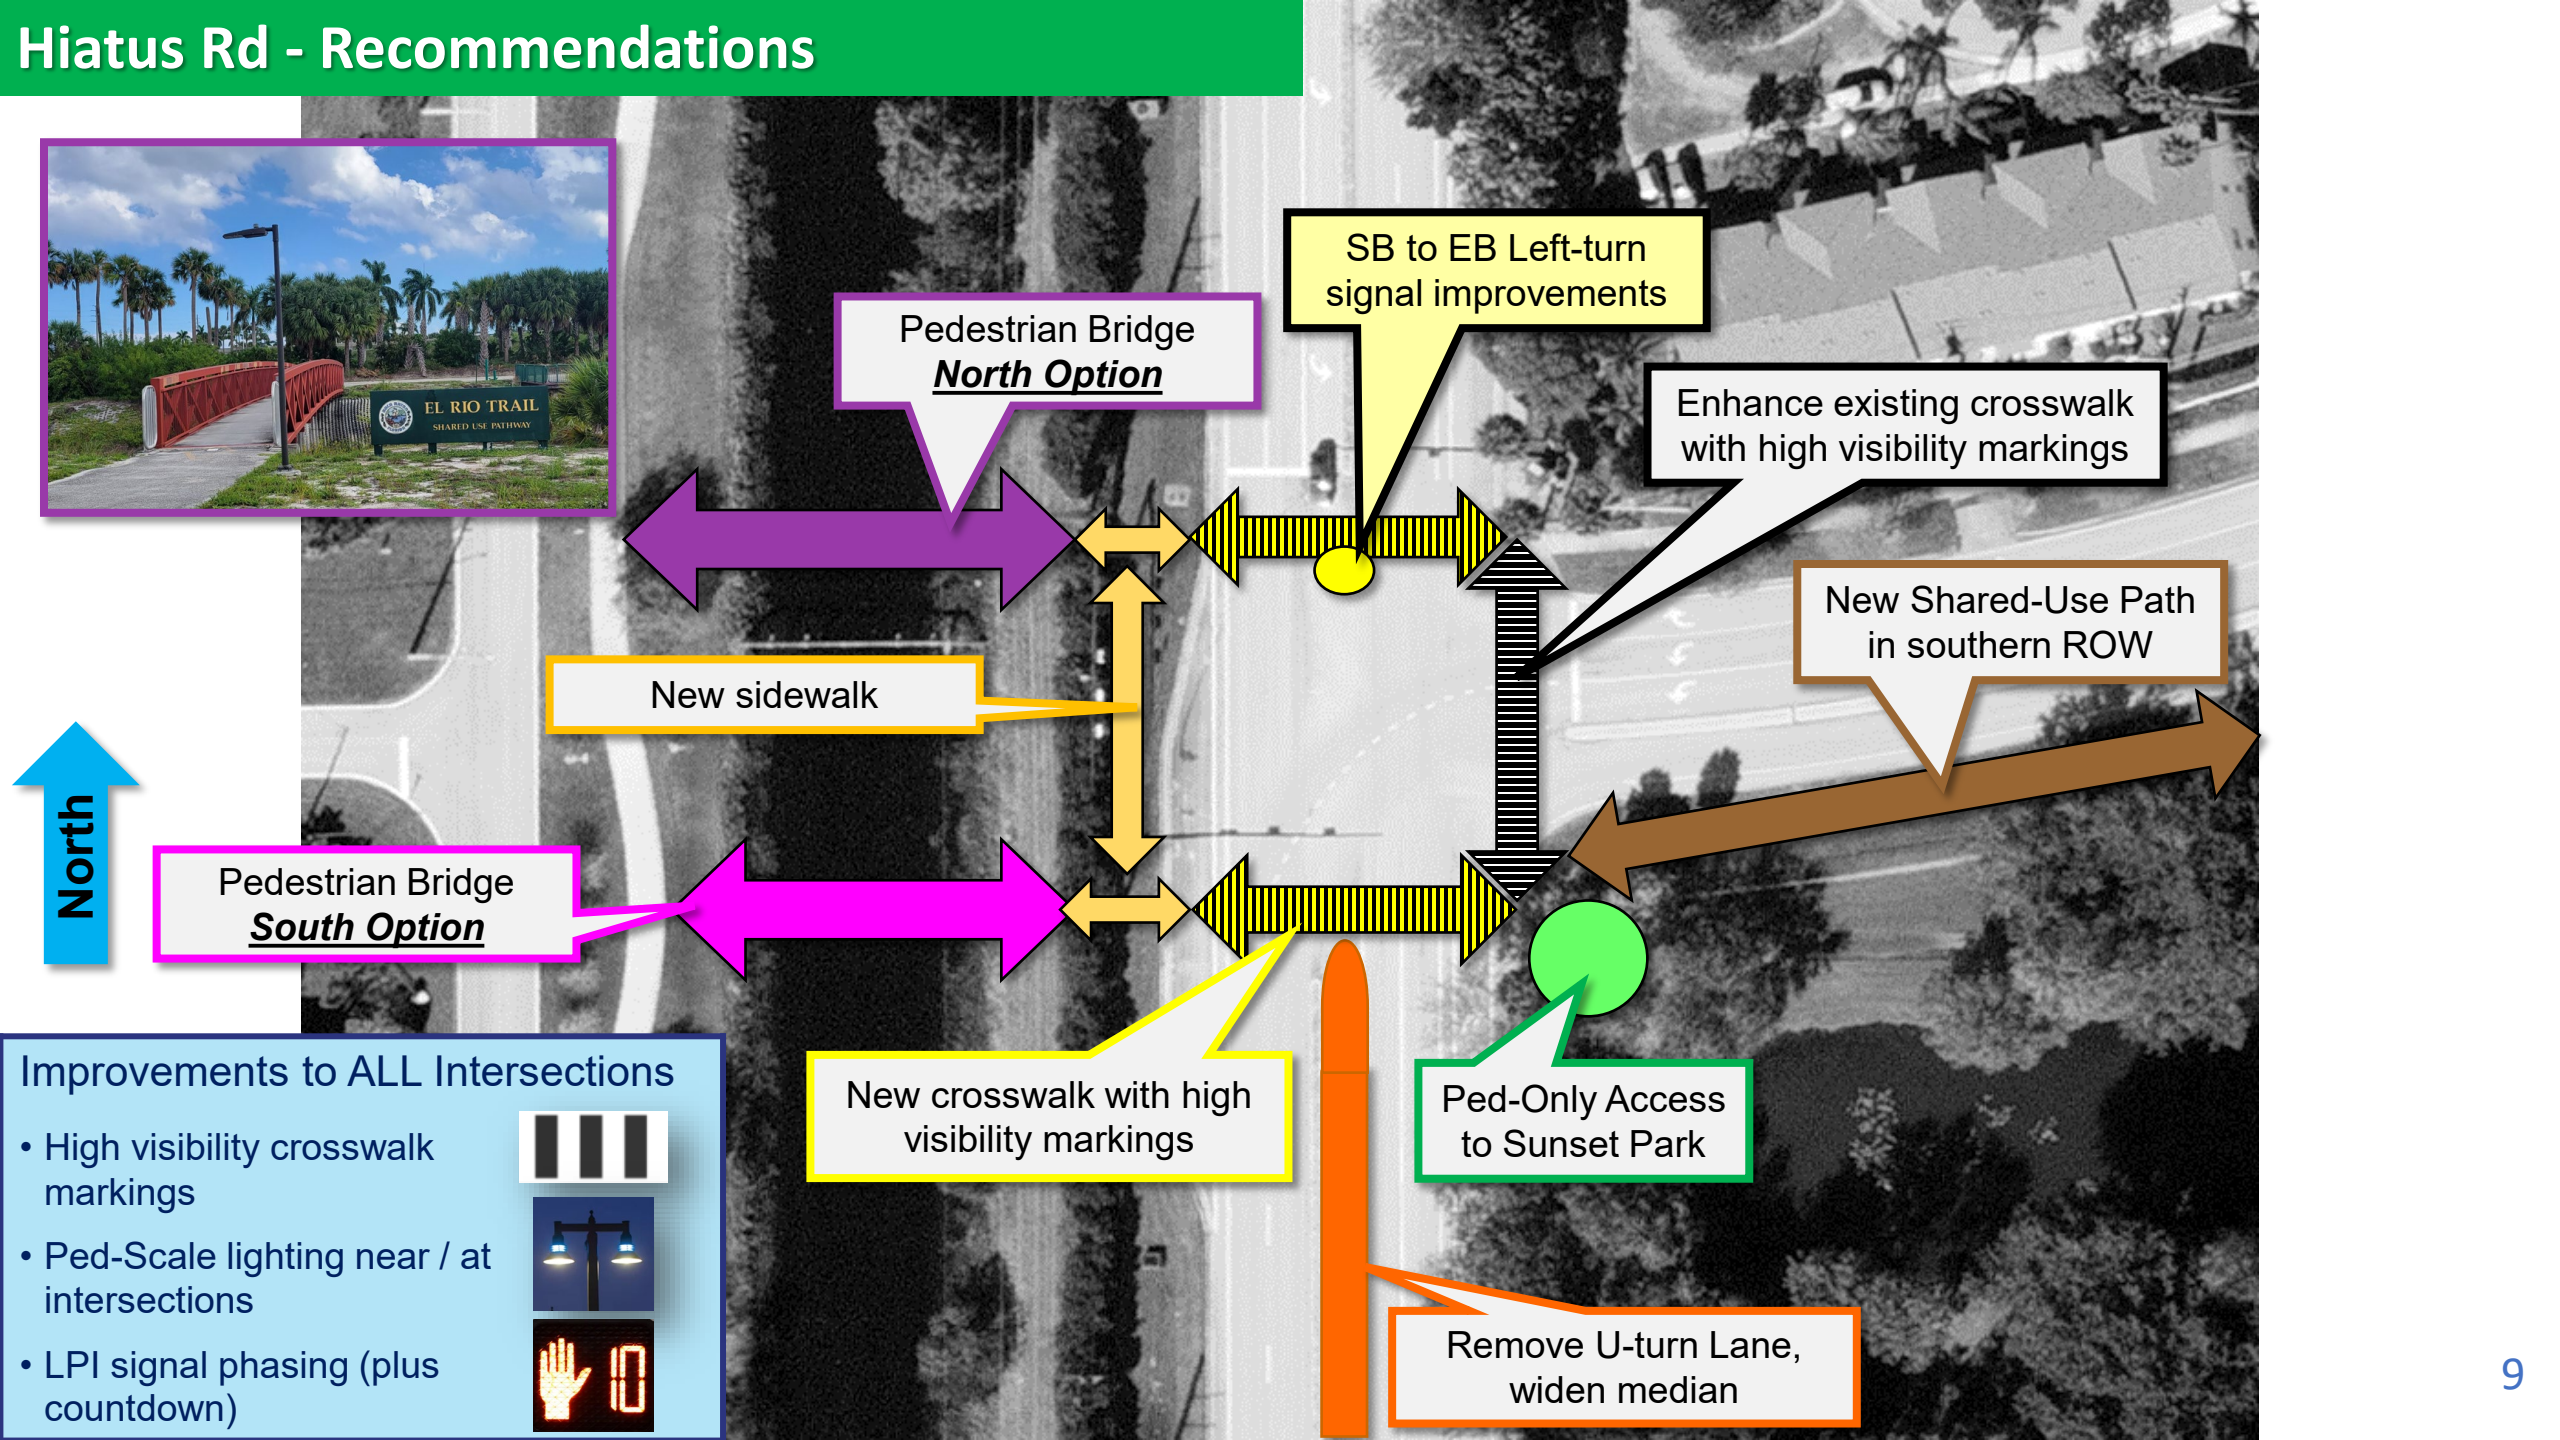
Hiatus Rd - Recommendations

EL RIO TRAIL
SHARED USE PATHWAY

Pedestrian Bridge
North Option

SB to EB Left-turn signal improvements

Enhance existing crosswalk with high visibility markings

New Shared-Use Path in southern ROW

New sidewalk

North

Pedestrian Bridge
South Option

Improvements to ALL Intersections

• High visibility crosswalk markings
• Ped-Scale lighting near / at intersections
• LPI signal phasing (plus countdown)

10

New crosswalk with high visibility markings

Ped-Only Access to Sunset Park

Remove U-turn Lane, widen median

9